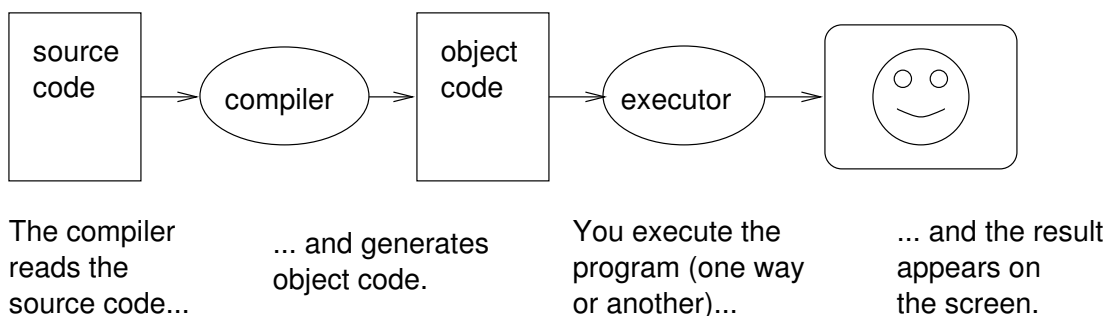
source code

compiler

object code

executor

The compiler reads the source code...

... and generates object code.

You execute the program (one way or another)...

... and the result appears on the screen.